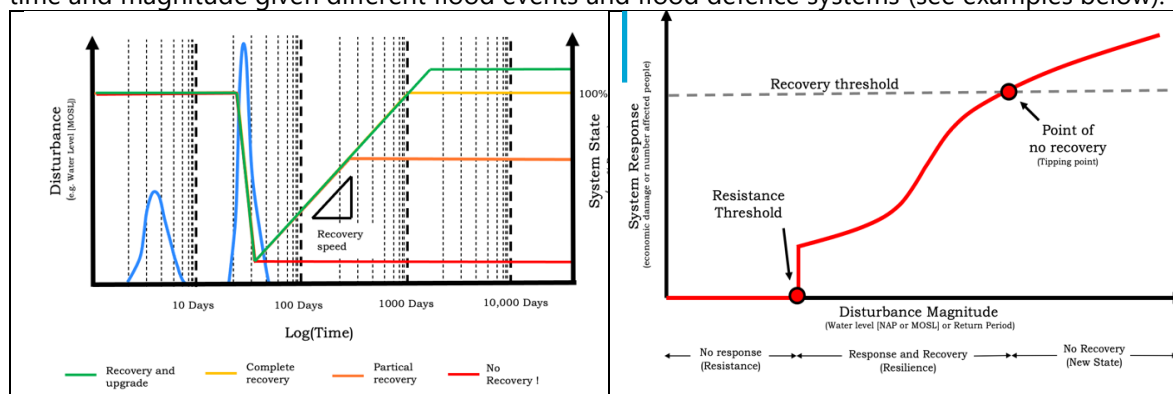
time and magnitude given different flood events and flood defence systems (see examples below).

Disturbance
(e.g. Water Level [MOSL])

System State

100%

Recovery speed

10 Days
100 Days
1000 Days
10,000 Days

Log(Time)

Recovery and upgrade
Complete recovery
Partical recovery
No Recovery !

System Response
(economic damage or number affected people)

Recovery threshold

Point of no recovery
(Tipping point)

Resistance Threshold

Disturbance Magnitude
(Water level [NAP or MOSL] or Return Period)

No response
(Resistance)
Response and Recovery
(Resilience)
No Recovery
(New State)